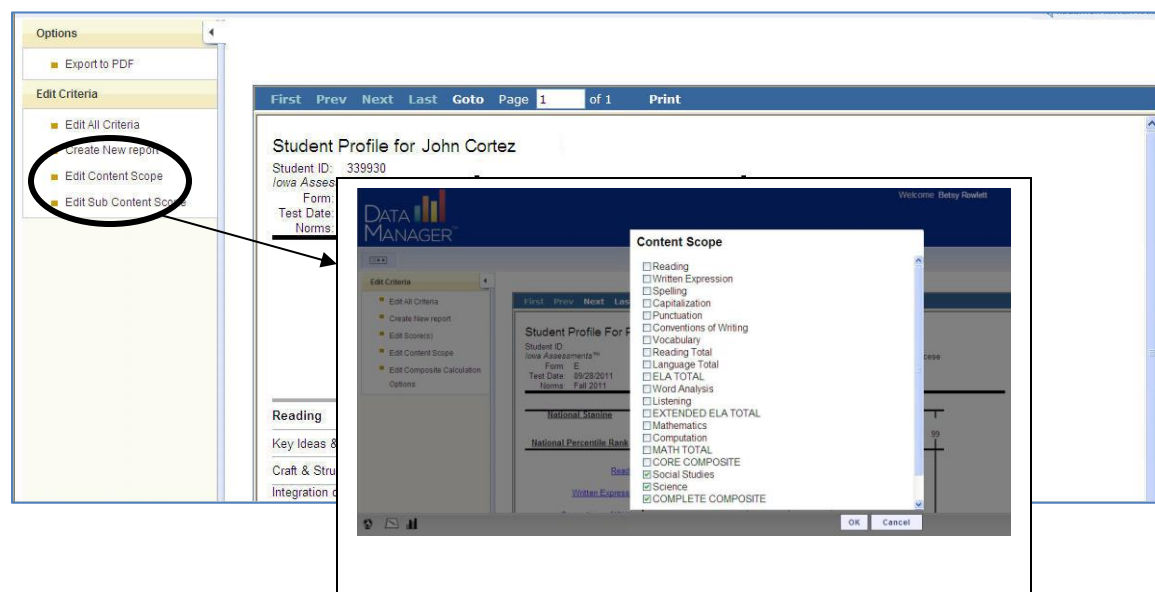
Options

Export to PDF

Edit Criteria

Edit All Criteria

Create New report

Edit Content Scope

Edit Sub Content Scope

First Prev Next Last Goto Page 1 of 1 Print

Student Profile for John Cortez

Student ID: 339930

Iowa Asses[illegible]

Form:

Test Date:

Norms:

Reading

Key Ideas &

Craft & Stru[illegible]

Integration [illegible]

Welcome Betsy Rowlett

DATA MANAGER

Edit Criteria

Edit All Criteria

Create New report

Edit Score(s)

Edit Content Scope

Edit Composite Calculation Options

First Prev Next Las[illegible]

Student Profile For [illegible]

Student ID:

Iowa Assessments™

Form E

Test Date 09/28/2011

Norms Fall 2011

National Stanine

National Percentile Rank

Read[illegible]

Written Express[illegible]

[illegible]cese

99

Content Scope

☐Reading
☐Written Expression
☐Spelling
☐Capitalization
☐Punctuation
☐Conventions of Writing
☐Vocabulary
☐Reading Total
☐Language Total
☐ELA TOTAL
☐Word Analysis
☐Listening
☐EXTENDED ELA TOTAL
☐Mathematics
☐Computation
☐MATH TOTAL
☐CORE COMPOSITE
☑Social Studies
☑Science
☑COMPLETE COMPOSITE

OK Cancel